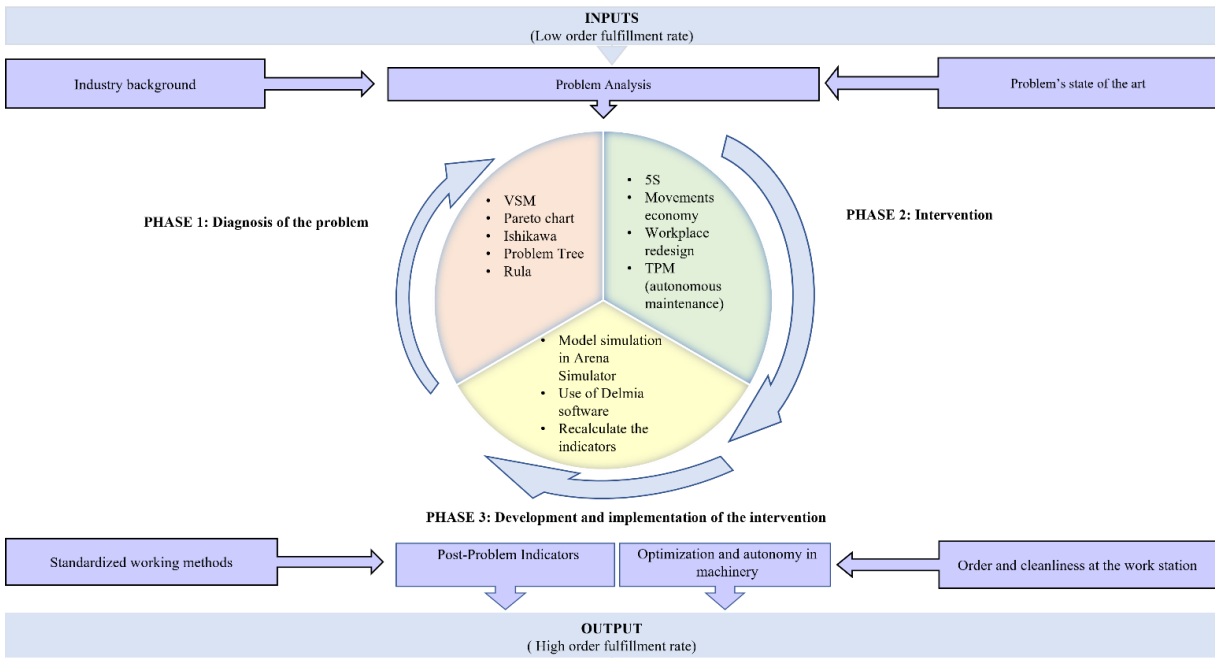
INPUTS
(Low order fulfillment rate)

Industry background

Problem Analysis

Problem's state of the art

PHASE 1: Diagnosis of the problem

- VSM
- Pareto chart
- Ishikawa
- Problem Tree
- Rula

- 5S
- Movements economy
- Workplace redesign
- TPM (autonomous maintenance)

PHASE 2: Intervention

- Model simulation in Arena Simulator
- Use of Delmia software
- Recalculate the indicators

PHASE 3: Development and implementation of the intervention

Standardized working methods

Post-Problem Indicators

Optimization and autonomy in machinery

Order and cleanliness at the work station

OUTPUT
( High order fulfillment rate)